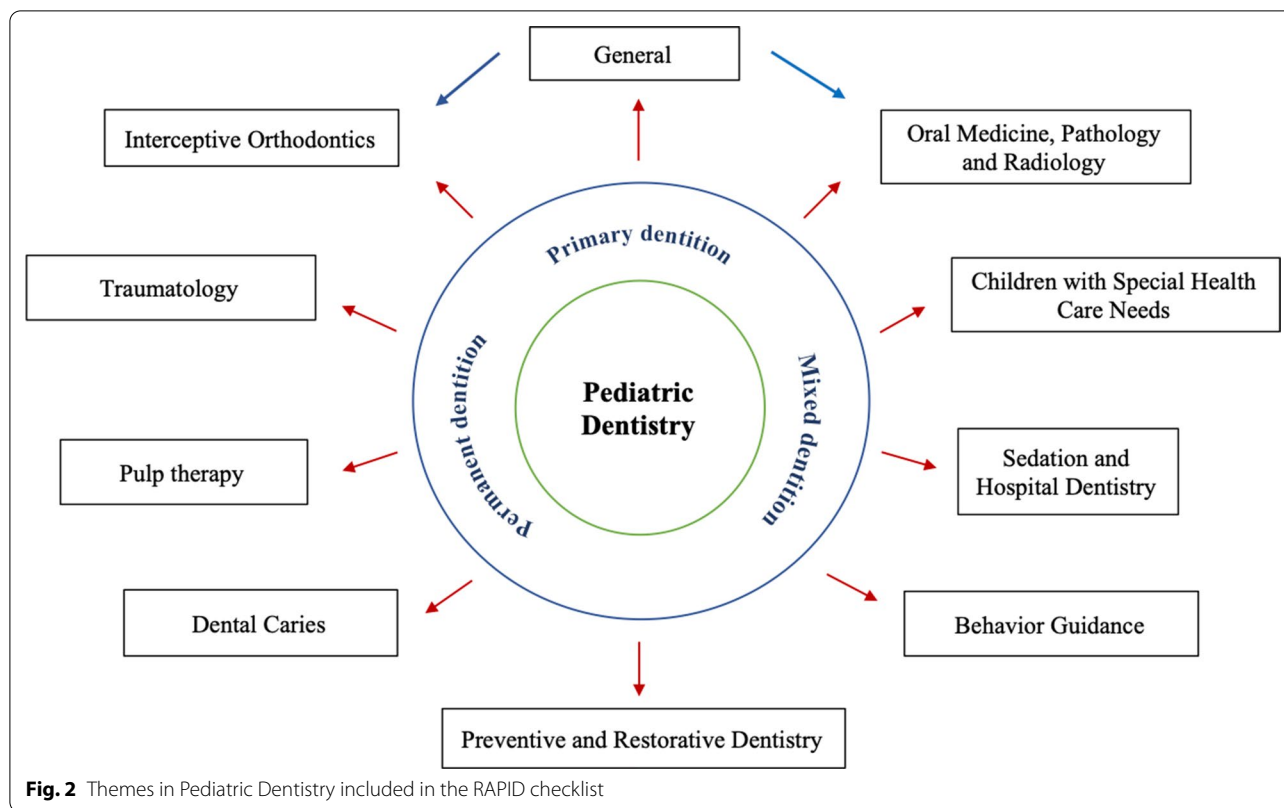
General

Interceptive Orthodontics

Oral Medicine, Pathology and Radiology

Primary dentition

Traumatology

Children with Special Health Care Needs

Permanent dentition

Pediatric Dentistry

Mixed dentition

Pulp therapy

Sedation and Hospital Dentistry

Dental Caries

Behavior Guidance

Preventive and Restorative Dentistry

**Fig. 2** Themes in Pediatric Dentistry included in the RAPID checklist